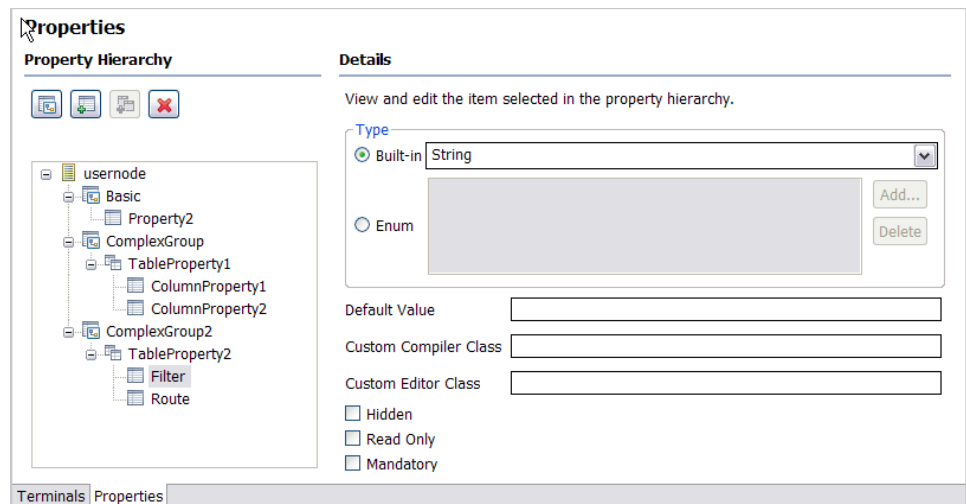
Properties

Property Hierarchy

usernode
Basic
Property2
ComplexGroup
TableProperty1
ColumnProperty1
ColumnProperty2
ComplexGroup2
TableProperty2
Filter
Route

Details

View and edit the item selected in the property hierarchy.

Type
Built-in String
Enum
Add...
Delete

Default Value
Custom Compiler Class
Custom Editor Class
Hidden
Read Only
Mandatory

Terminals Properties